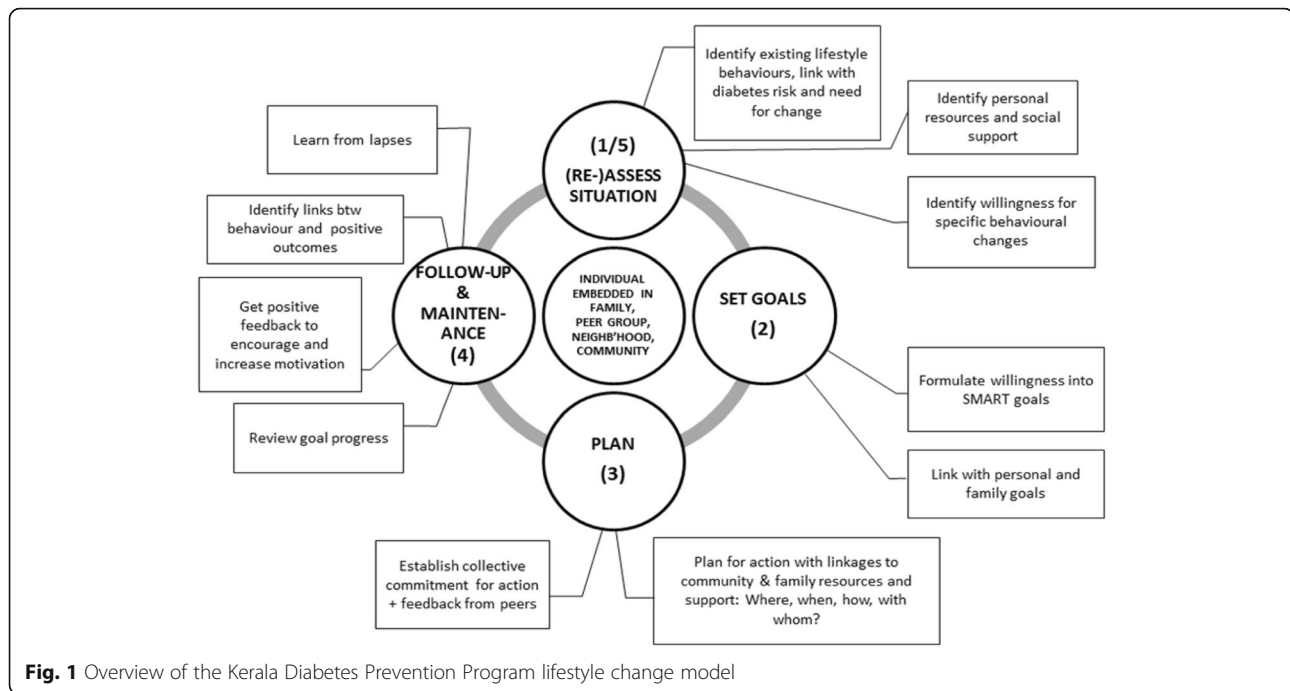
Identify existing lifestyle behaviours, link with diabetes risk and need for change

Identify personal resources and social support

Learn from lapses

(1/5)
(RE-)ASSESS SITUATION

Identify willingness for specific behavioural changes

Identify links btw behaviour and positive outcomes

FOLLOW-UP & MAINTEN-ANCE
(4)

INDIVIDUAL EMBEDDED IN FAMILY, PEER GROUP, NEIGHB'HOOD, COMMUNITY

SET GOALS
(2)

Get positive feedback to encourage and increase motivation

Formulate willingness into SMART goals

Review goal progress

PLAN
(3)

Link with personal and family goals

Establish collective commitment for action + feedback from peers

Plan for action with linkages to community & family resources and support: Where, when, how, with whom?

**Fig. 1** Overview of the Kerala Diabetes Prevention Program lifestyle change model